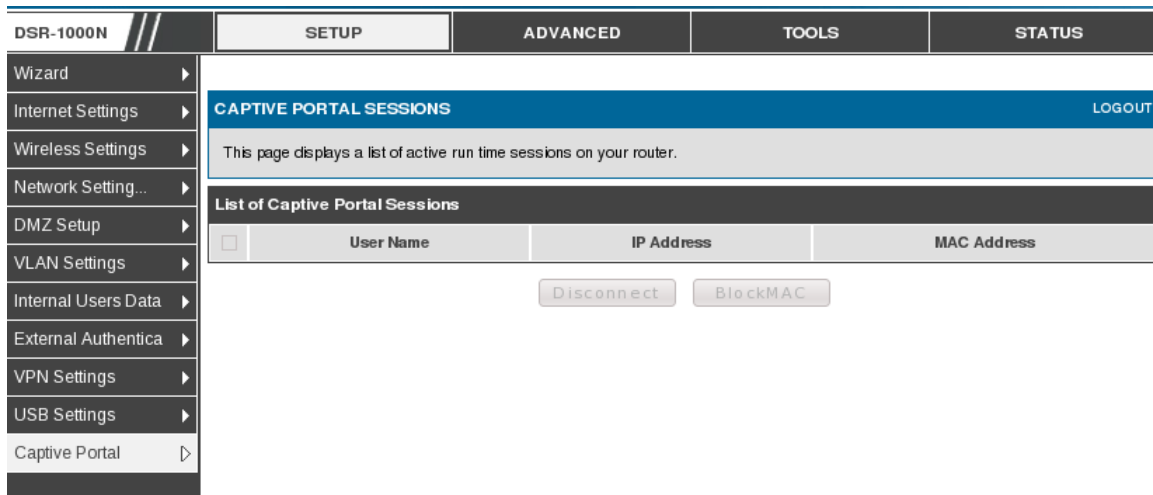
DSR-1000N

SETUP | ADVANCED | TOOLS | STATUS

Wizard
Internet Settings
Wireless Settings
Network Setting...
DMZ Setup
VLAN Settings
Internal Users Data
External Authentica
VPN Settings
USB Settings
Captive Portal

CAPTIVE PORTAL SESSIONS

LOGOUT

This page displays a list of active run time sessions on your router.

List of Captive Portal Sessions

| | User Name | IP Address | MAC Address |
|---|---|---|---|

Disconnect BlockMAC